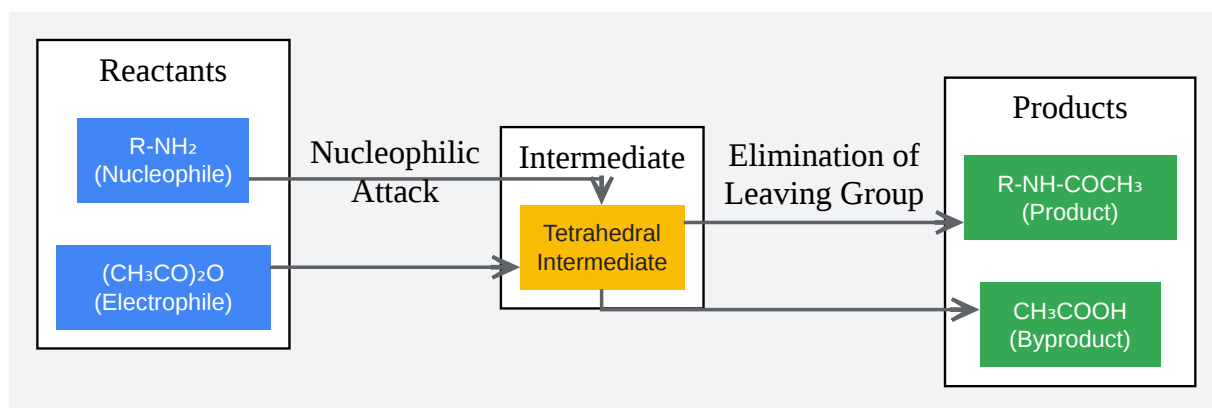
Reactants

$R-NH_2$
(Nucleophile)

$(CH_3CO)_2O$
(Electrophile)

Nucleophilic Attack

Intermediate

Tetrahedral Intermediate

Elimination of Leaving Group

Products

$R-NH-COCH_3$
(Product)

$CH_3COOH$
(Byproduct)